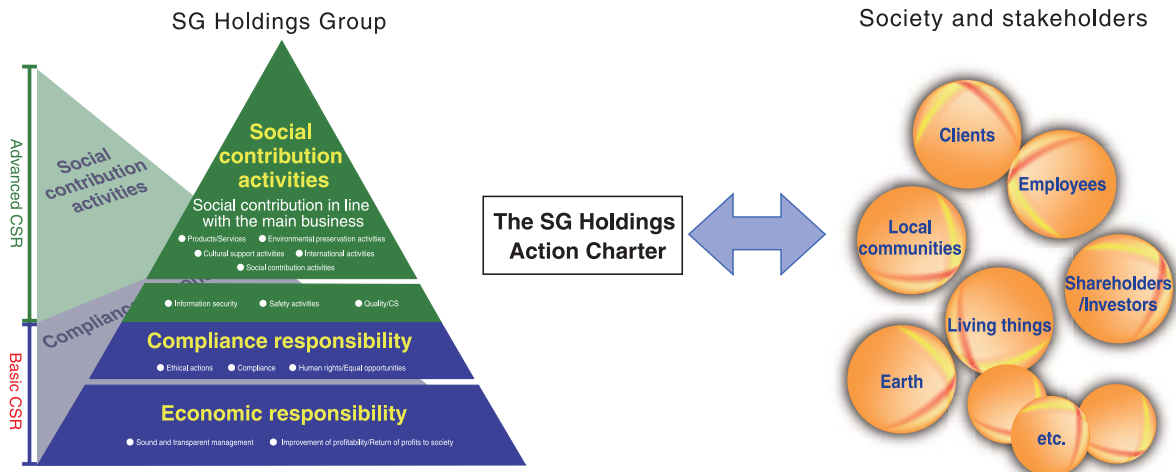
SG Holdings Group

Society and stakeholders

Advanced CSR

Basic CSR

Social contribution activities

Compliance

Social contribution activities

Social contribution in line with the main business

Products/Services

Environmental preservation activities

Cultural support activities

International activities

Social contribution activities

Information security

Safety activities

Quality/CS

Compliance responsibility

Ethical actions

Compliance

Human rights/Equal opportunities

Economic responsibility

Sound and transparent management

Improvement of profitability/Return of profits to society

The SG Holdings Action Charter

Clients

Employees

Local communities

Shareholders /Investors

Living things

Earth

etc.